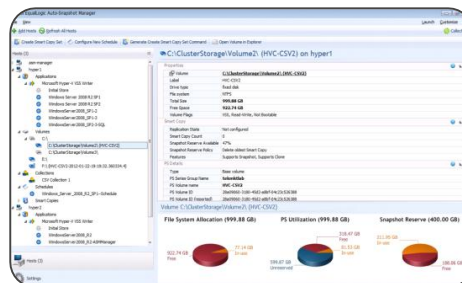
EqualLogic Auto-Snapshot Manager

View

Launch Dashboard

Add Hosts Refresh All Hosts

Collect

Create Smart Copy Set Configure New Schedule Generate Create Smart Copy Set Command Open Volume in Explorer

Hosts (3)

asm-manager

hyper1

Applications

Microsoft Hyper-V VSS Writer

Initial Store

Windows Server 2008 R2 SP1

Windows Server 2008 R2 SP2

WindowsServer2008_SP1-2

WindowsServer2008_SP1-3

WindowsServer2008_SP1-3-SQL

Volumes

C:\

C:\ClusterStorage\Volume2\ (HVC-CSV2)

D:\

P:\ (HVC-CSV3-2012-01-22-19-16:32.369534.4)

Collections

CSV Collection 1

Schedules

Windows_Server_2008_R2_SP1-Schedule

Smart Copies

hyper2

Applications

Microsoft Hyper-V VSS Writer

Initial Store

Windows Server 2008 R2

WindowsServer2008_R2-ASMManager

Hosts (3)

Settings

C:\ClusterStorage\Volume2\ (HVC-CSV2) on hyper1

Properties

| | |
|---|---|
| Volume | C:\ClusterStorage\Volume2\ (HVC-CSV2) |
| Label | HVC-CSV2 |
| Drive type | Fixed disk |
| File system | NTFS |
| Total Size | 999.88 GB |
| Free Space | 922.74 GB |
| Volume Flags | VSS, Read-Write, Not Bootable |

Smart Copy

| | |
|---|---|
| Replication State | Not configured |
| Smart Copy Count | 3 |
| Snapshot Reserve Available | 47% |
| Snapshot Reserve Policy | Delete oldest Smart Copy |
| Features | Supports Snapshot, Supports Clone |

PS Details

| | |
|---|---|
| Type | Base volume |
| PS Series Group Name | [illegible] |
| PS Volume name | HVC-CSV2 |
| PS Volume ID | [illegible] |
| PS Volume ID (Internal) | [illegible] |

Volume C:\ClusterStorage\Volume2\ (HVC-CSV2)

File System Allocation (999.88 GB)

922.74 GB Free

77.14 GB In use

PS Utilization (999.88 GB)

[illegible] GB In use

599.87 GB Unreserved

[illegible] GB Free

Snapshot Reserve (400.00 GB)

211.95 GB In use

188.05 GB Free